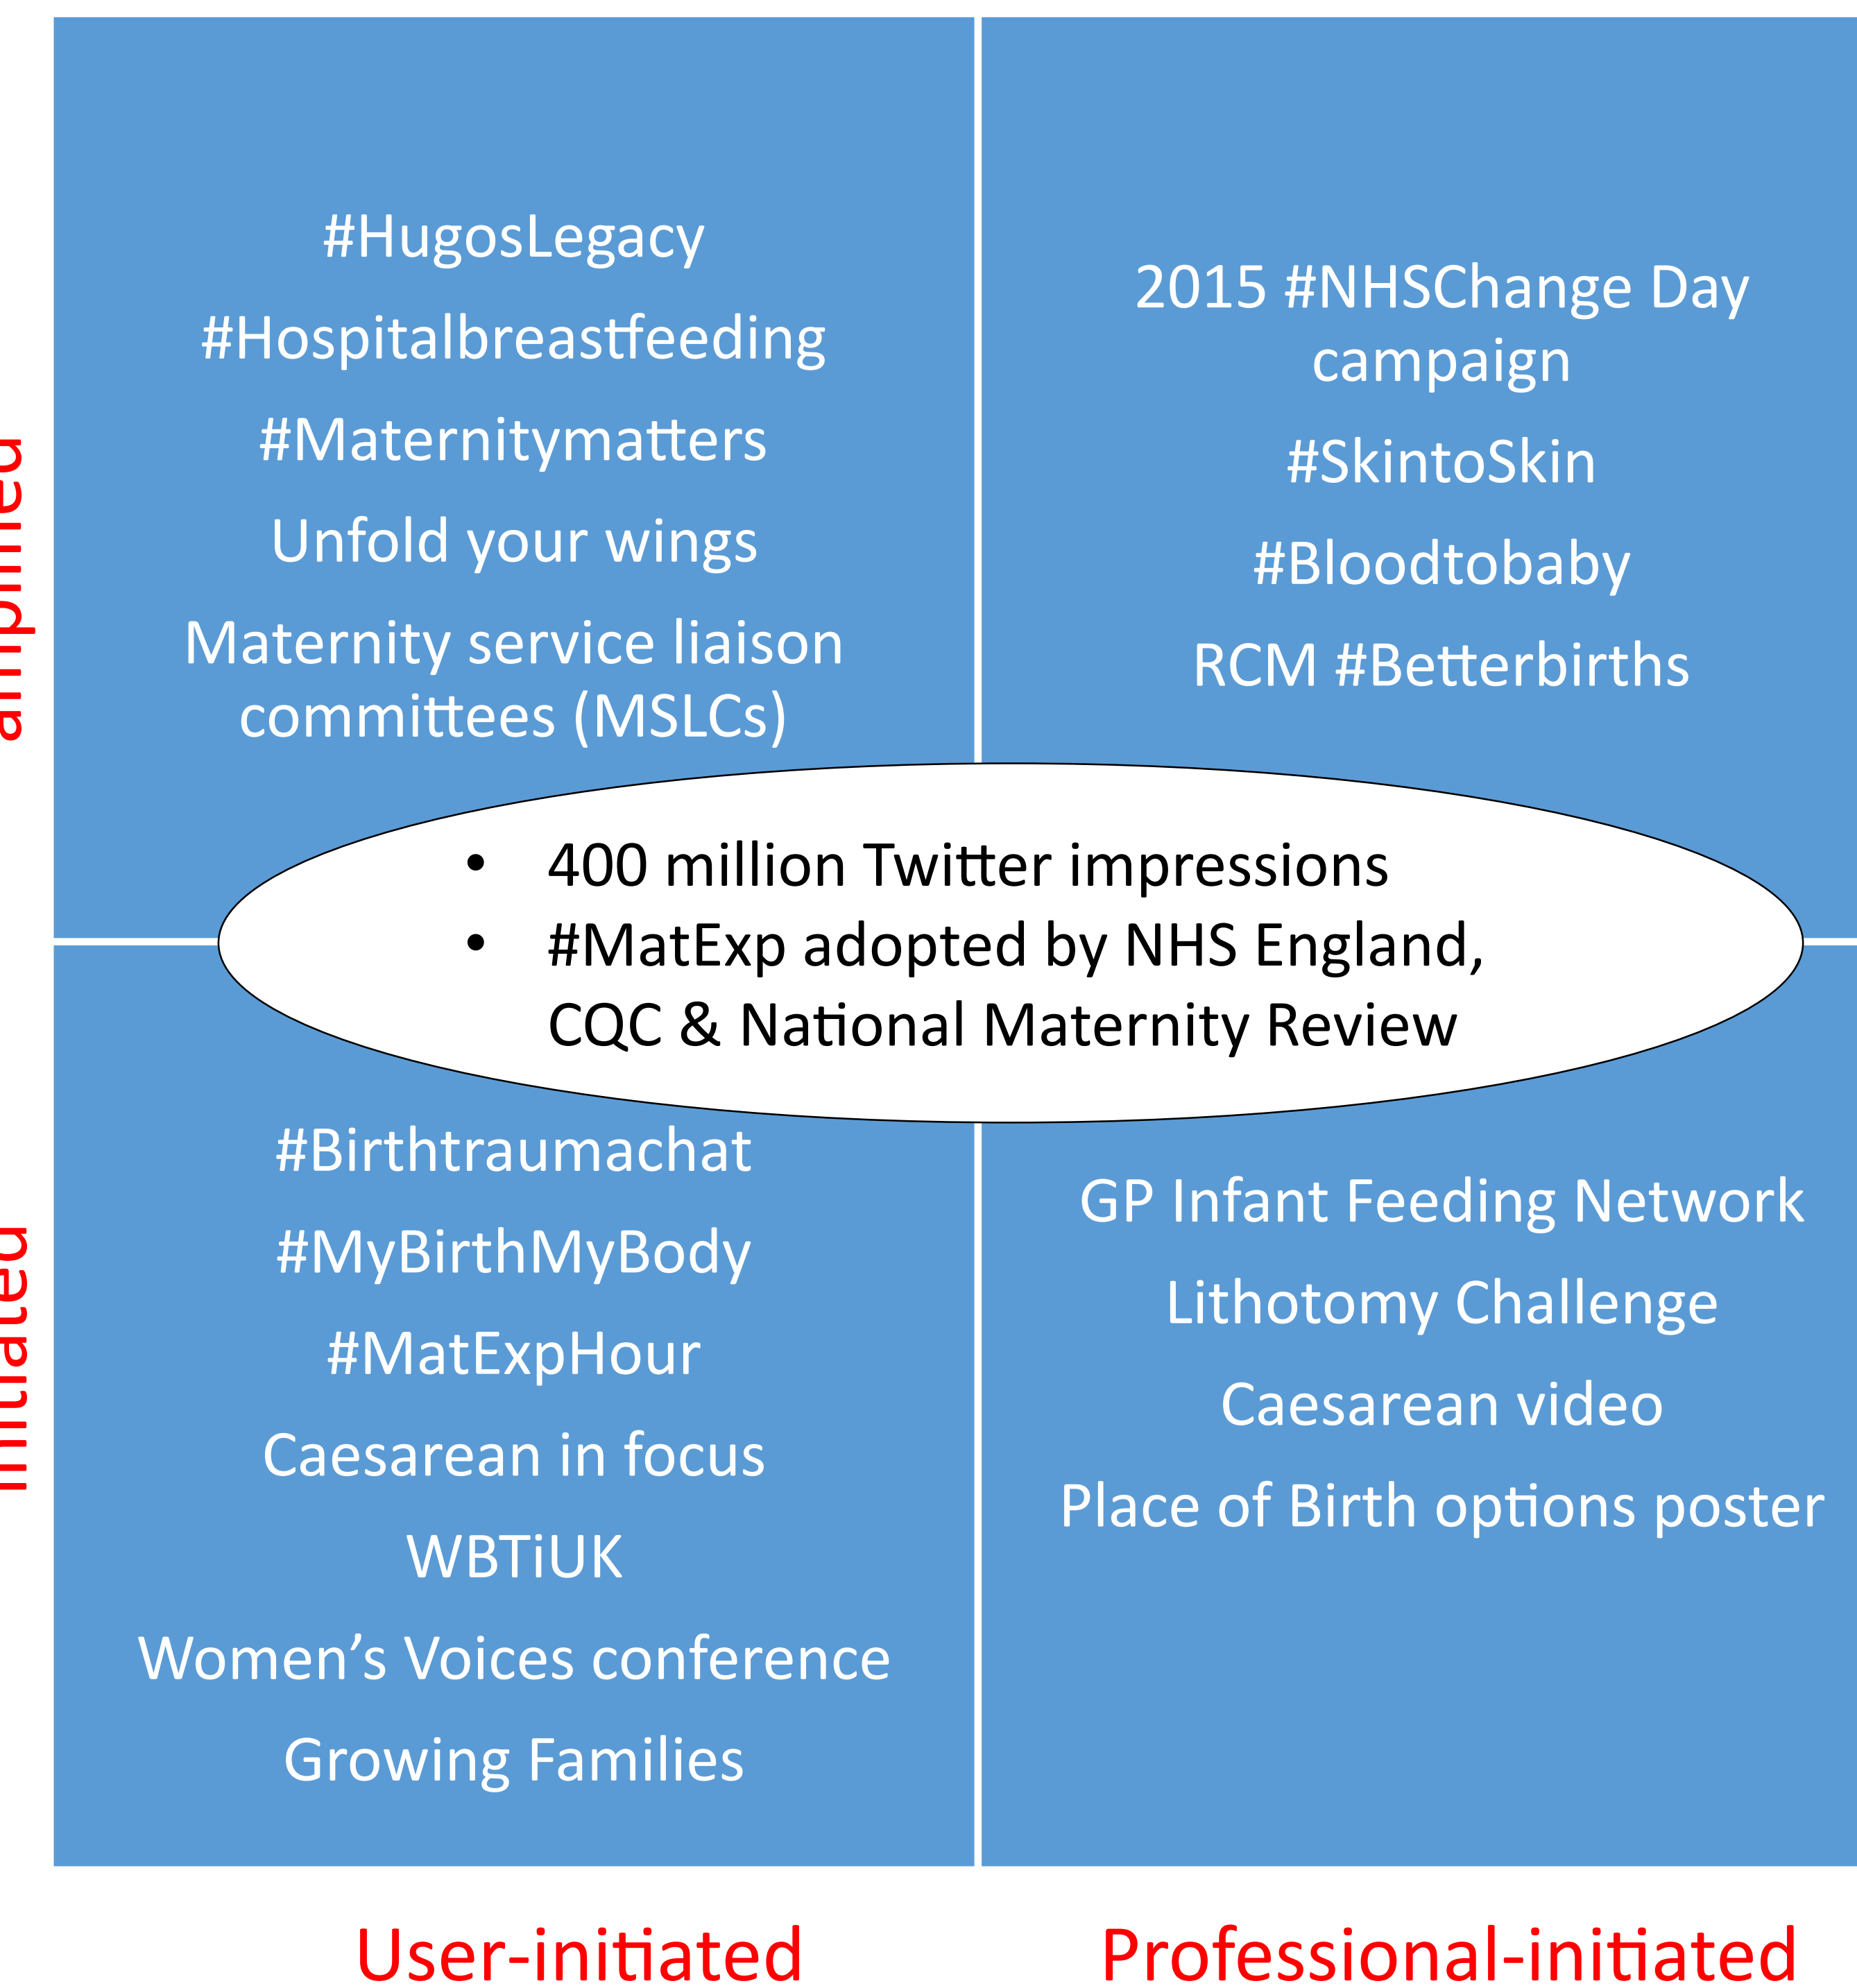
amplified

initiated

#HugosLegacy

#Hospitalbreastfeeding

#Maternitymatters

Unfold your wings

Maternity service liaison committees (MSLCs)

2015 #NHSChange Day campaign

#SkintoSkin

#Bloodtobaby

RCM #Betterbirths

- 400 million Twitter impressions
- #MatExp adopted by NHS England, CQC & National Maternity Review

#Birthtraumachat

#MyBirthMyBody

#MatExpHour

Caesarean in focus

WBTiUK

Women's Voices conference

Growing Families

GP Infant Feeding Network

Lithotomy Challenge

Caesarean video

Place of Birth options poster

User-initiated

Professional-initiated